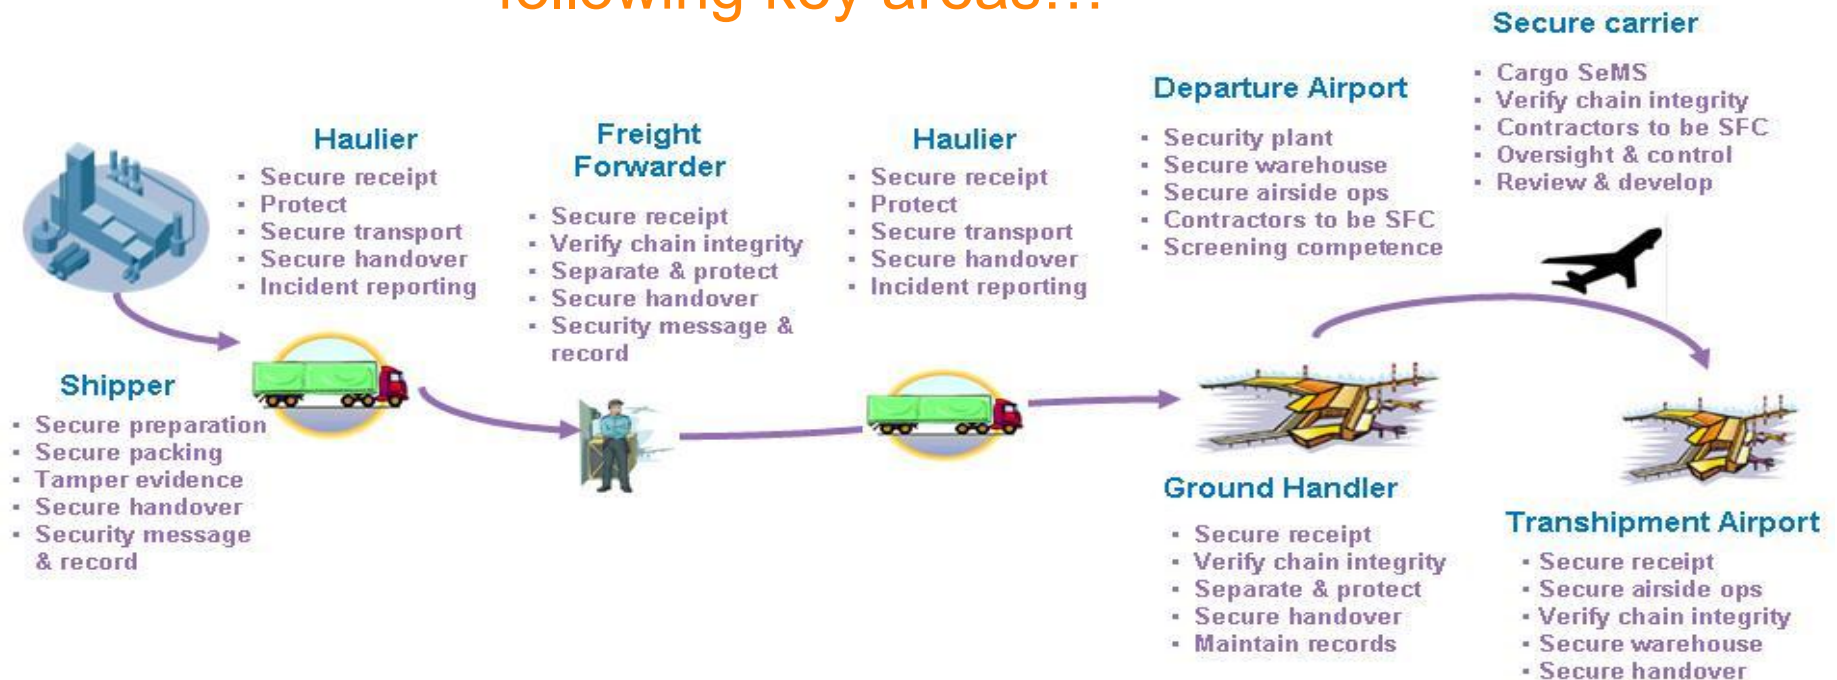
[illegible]

Shipper
- Secure preparation
- Secure packing
- Tamper evidence
- Secure handover
- Security message & record

Haulier
- Secure receipt
- Protect
- Secure transport
- Secure handover
- Incident reporting

Freight Forwarder
- Secure receipt
- Verify chain integrity
- Separate & protect
- Secure handover
- Security message & record

Haulier
- Secure receipt
- Protect
- Secure transport
- Secure handover
- Incident reporting

Departure Airport
- Security plant
- Secure warehouse
- Secure airside ops
- Contractors to be SFC
- Screening competence

Ground Handler
- Secure receipt
- Verify chain integrity
- Separate & protect
- Secure handover
- Maintain records

Secure carrier
- Cargo SeMS
- Verify chain integrity
- Contractors to be SFC
- Oversight & control
- Review & develop

Transhipment Airport
- Secure receipt
- Secure airside ops
- Verify chain integrity
- Secure warehouse
- Secure handover